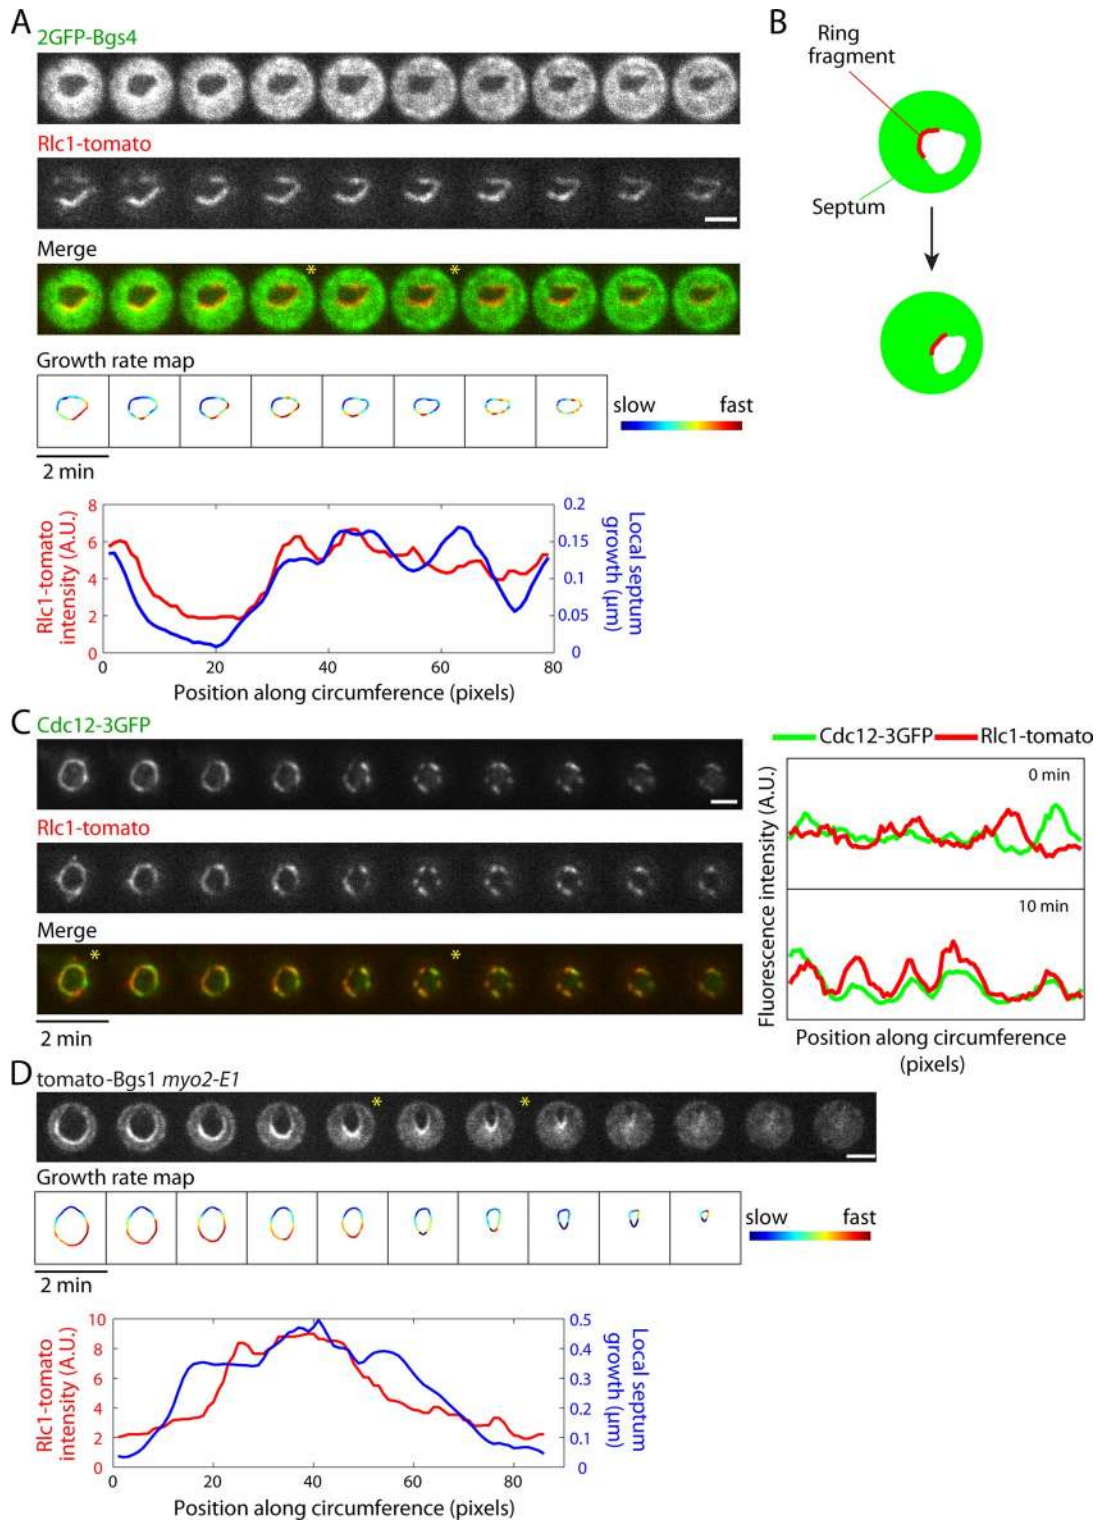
A
2GFP-Bgs4

Rlc1-tomato

Merge
*
*

Growth rate map
slow fast
2 min

Rlc1-tomato intensity (A.U.)
8
6
4
2
0
0 20 40 60 80
Position along circumference (pixels)
Local septum growth (μm)
0.2
0.15
0.1
0.05
0

B
Ring fragment
Septum

C
Cdc12-3GFP

Rlc1-tomato

Merge
*
*
2 min

Cdc12-3GFP Rlc1-tomato
0 min
10 min
Fluorescence intensity (A.U.)
Position along circumference (pixels)

D
tomato-Bgs1 *myo2-E1*
*
*

Growth rate map
slow fast
2 min

Rlc1-tomato intensity (A.U.)
10
8
6
4
2
0
0 20 40 60 80
Position along circumference (pixels)
Local septum growth (μm)
0.5
0.4
0.3
0.2
0.1
0